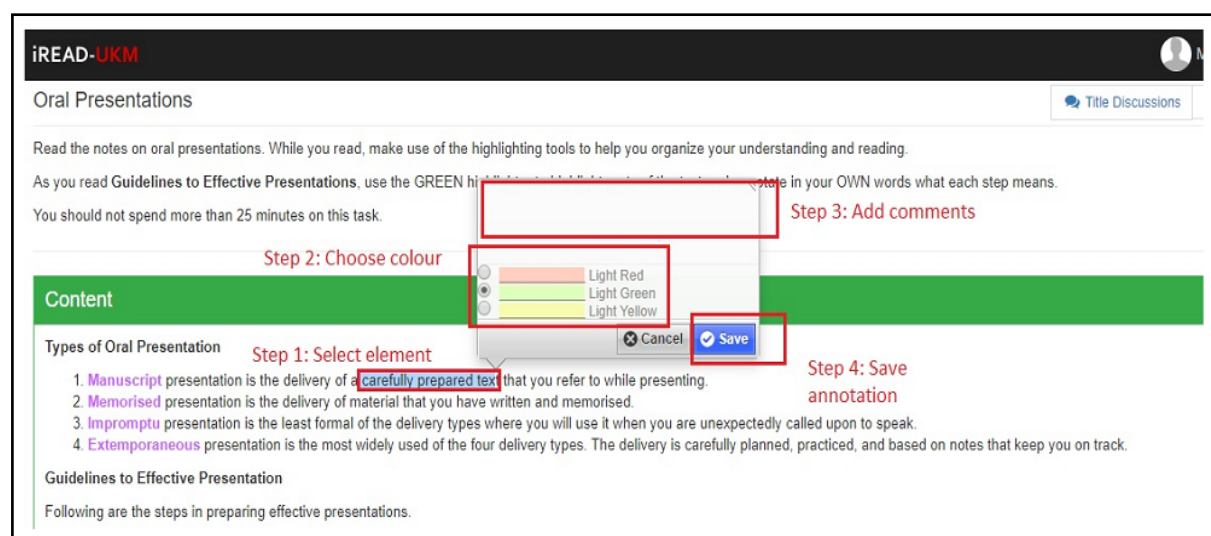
iREAD-UKM

M

Oral Presentations

Title Discussions

Read the notes on oral presentations. While you read, make use of the highlighting tools to help you organize your understanding and reading.

As you read Guidelines to Effective Presentations, use the GREEN hi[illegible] state in your OWN words what each step means.

You should not spend more than 25 minutes on this task.

Step 3: Add comments

Step 2: Choose colour

Light Red
Light Green
Light Yellow

Content

Cancel Save

Types of Oral Presentation

Step 1: Select element

Step 4: Save annotation

1. Manuscript presentation is the delivery of a carefully prepared text that you refer to while presenting.
2. Memorised presentation is the delivery of material that you have written and memorised.
3. Impromptu presentation is the least formal of the delivery types where you will use it when you are unexpectedly called upon to speak.
4. Extemporaneous presentation is the most widely used of the four delivery types. The delivery is carefully planned, practiced, and based on notes that keep you on track.

Guidelines to Effective Presentation

Following are the steps in preparing effective presentations.